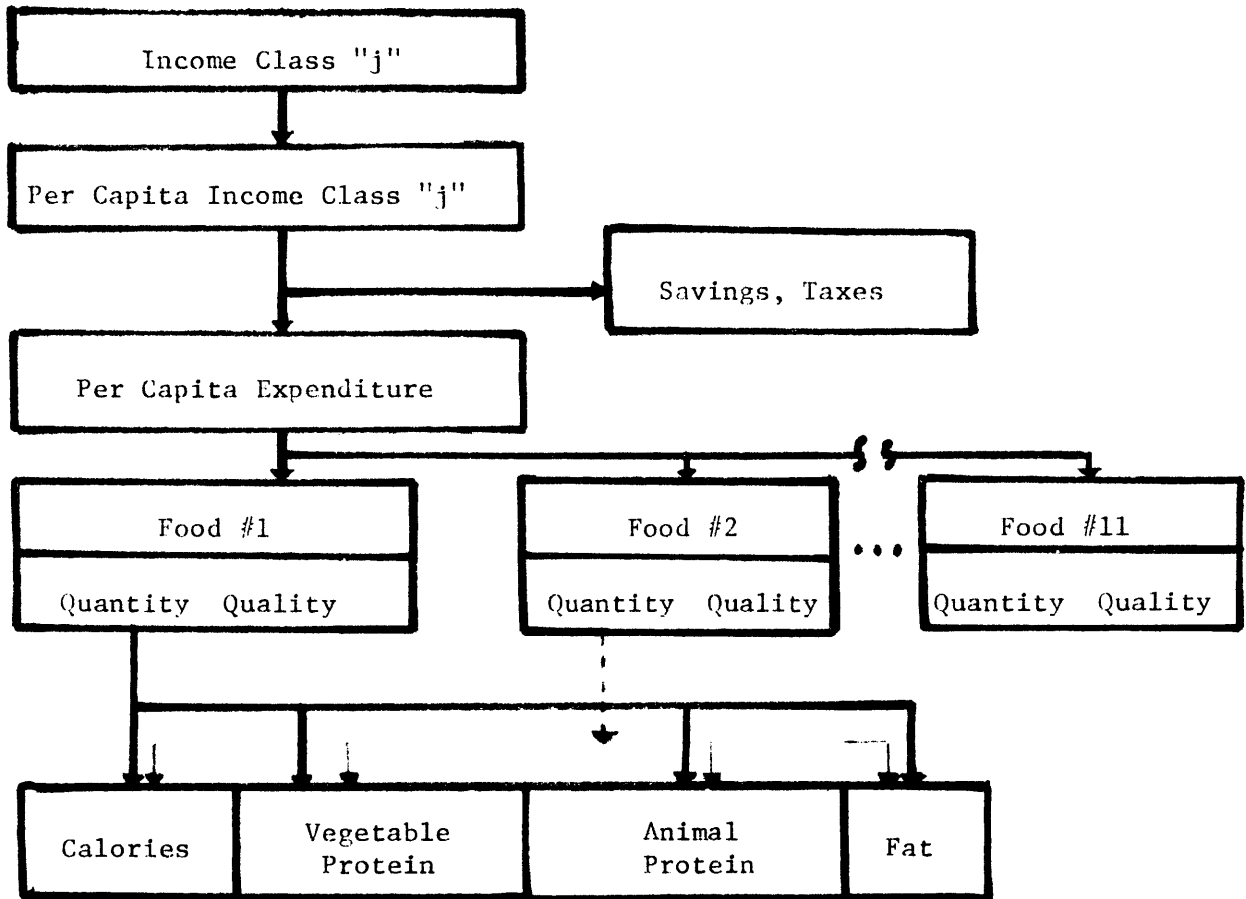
Income Class "j"

Per Capita Income Class "j"

Savings, Taxes

Per Capita Expenditure

Food #1

Quantity Quality

Food #2

Quantity Quality

...

Food #11

Quantity Quality

Calories

Vegetable Protein

Animal Protein

Fat